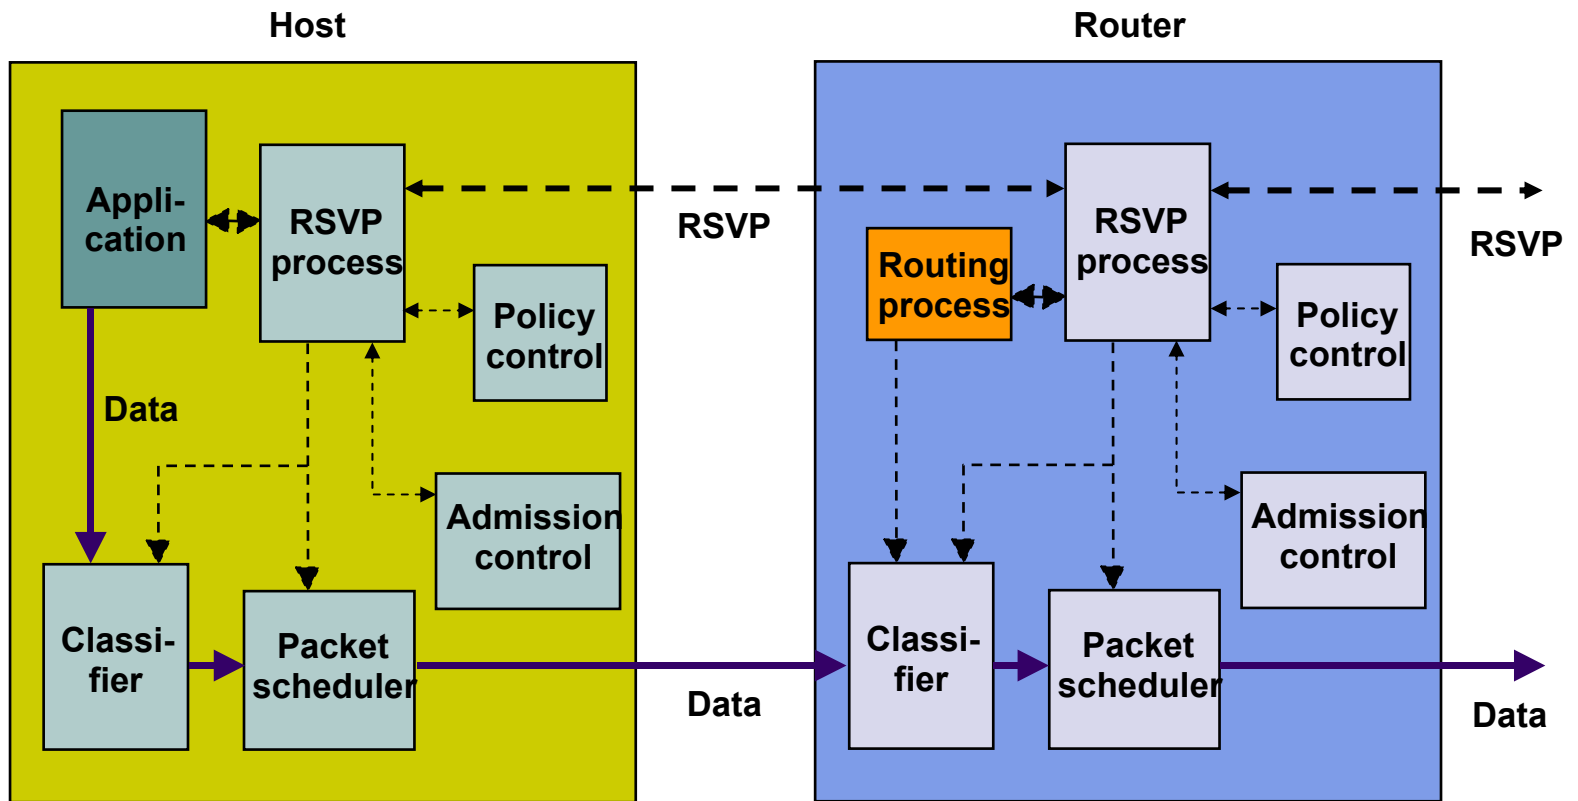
Host

Router

Appli-cation

RSVP process

Policy control

Data

Admission control

Classi-fier

Packet scheduler

RSVP

Data

Routing process

RSVP process

Policy control

Admission control

Classi-fier

Packet scheduler

RSVP

Data